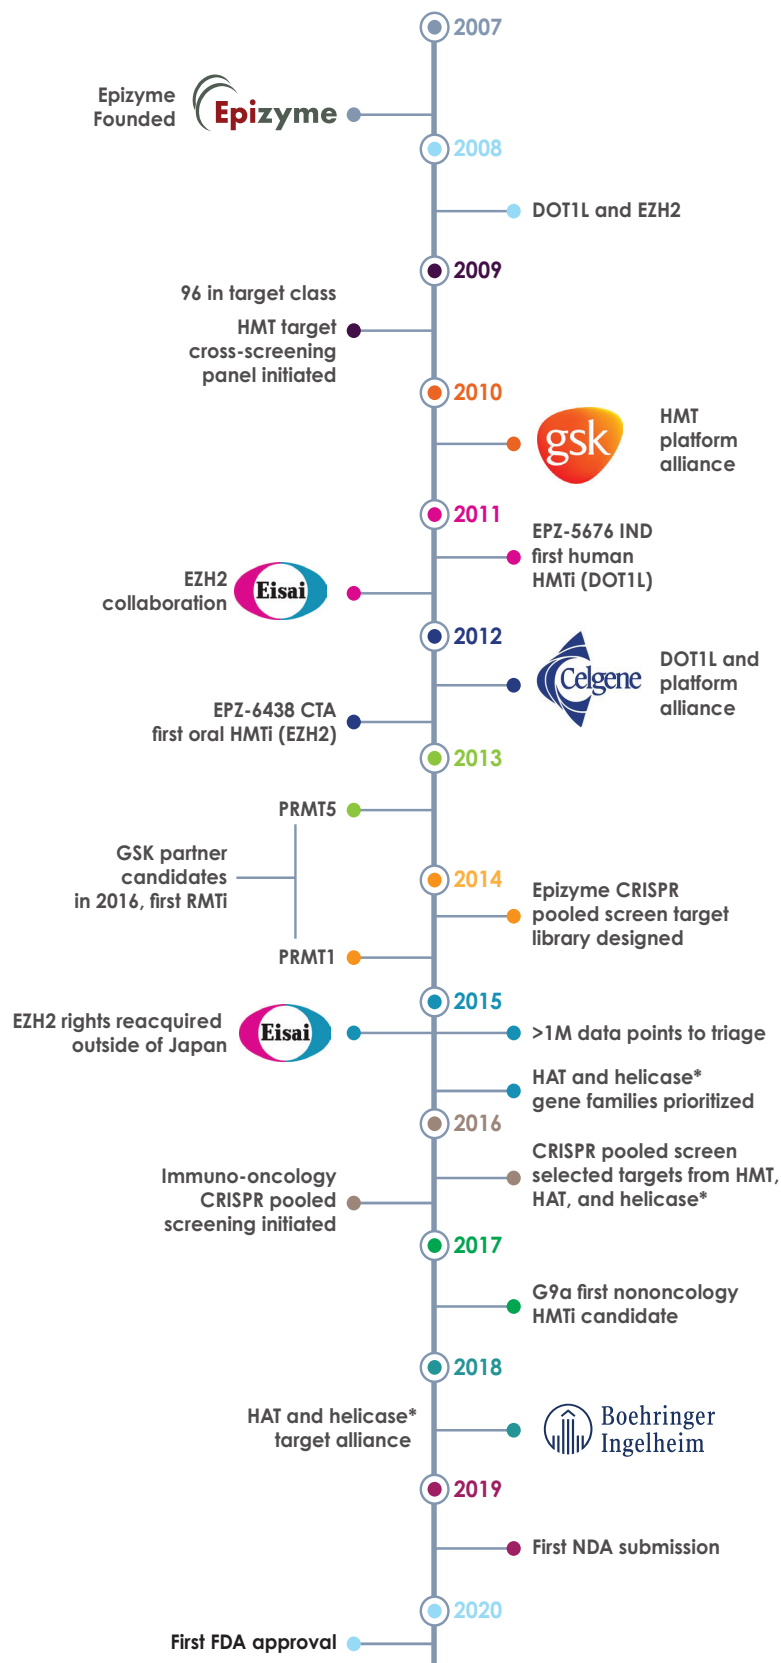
2007

Epizyme Founded Epizyme

2008

DOT1L and EZH2

2009

96 in target class
HMT target cross-screening panel initiated

2010

gsk HMT platform alliance

2011

EPZ-5676 IND first human HMTi (DOT1L)

EZH2 collaboration Eisai

2012

Celgene DOT1L and platform alliance

EPZ-6438 CTA first oral HMTi (EZH2)

2013

PRMT5

GSK partner candidates in 2016, first RMTi

2014

Epizyme CRISPR pooled screen target library designed

PRMT1

2015

EZH2 rights reacquired outside of Japan Eisai

>1M data points to triage

HAT and helicase* gene families prioritized

2016

CRISPR pooled screen selected targets from HMT, HAT, and helicase*

Immuno-oncology CRISPR pooled screening initiated

2017

G9a first nononcology HMTi candidate

2018

HAT and helicase* target alliance

Boehringer Ingelheim

2019

First NDA submission

2020

First FDA approval